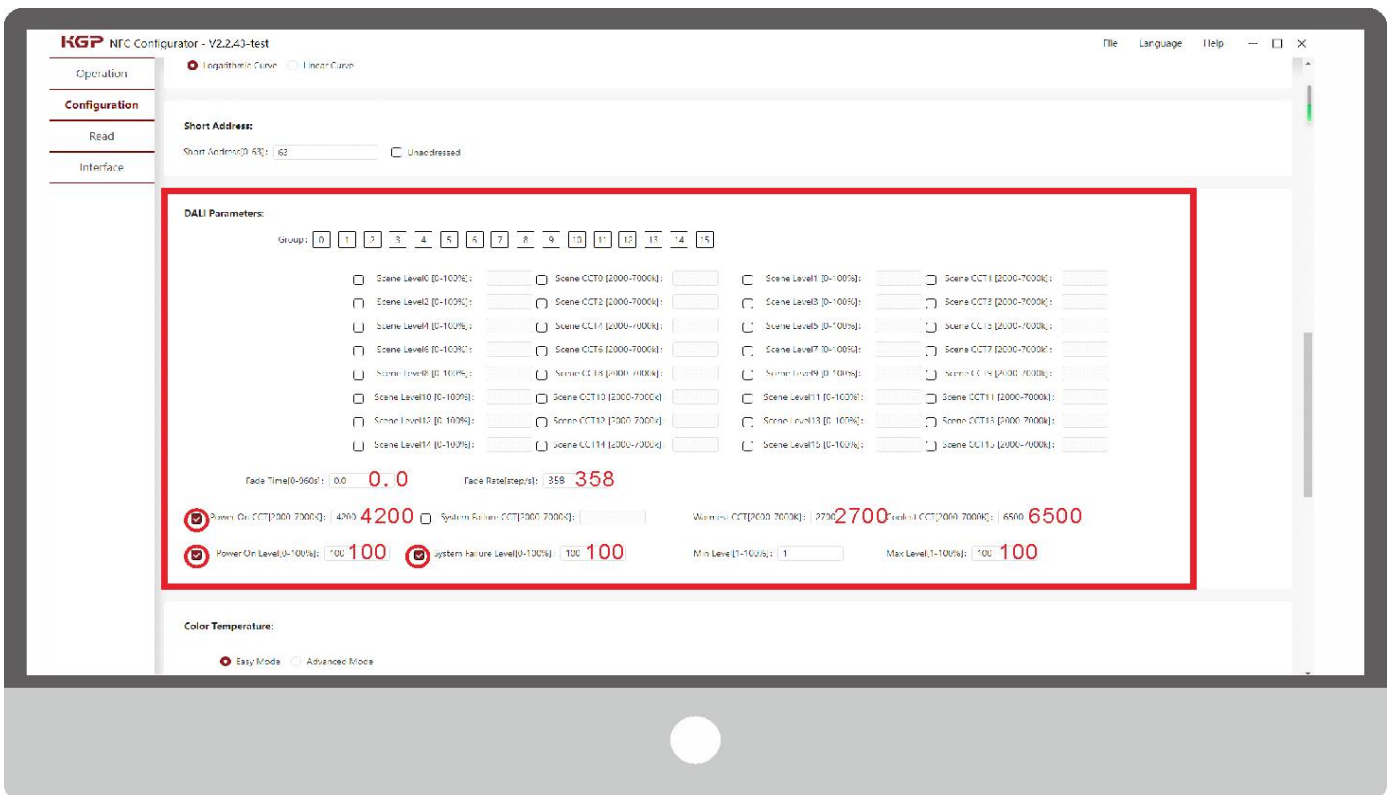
KGP NFC Configurator - V2.2.43-test

File Language Help

Operation

Configuration

Read

Interface

Logarithmic Curve Linear Curve

Short Address:

Short Address[0-63]: 63 Unaddressed

DALI Parameters:

Group: 0 1 2 3 4 5 6 7 8 9 10 11 12 13 14 15

Scene Level0 [0-100%]: Scene CCT0 [2000-7000k]: Scene Level1 [0-100%]: Scene CCT1 [2000-7000k]:
Scene Level2 [0-100%]: Scene CCT2 [2000-7000k]: Scene Level3 [0-100%]: Scene CCT3 [2000-7000k]:
Scene Level4 [0-100%]: Scene CCT4 [2000-7000k]: Scene Level5 [0-100%]: Scene CCT5 [2000-7000k]:
Scene Level6 [0-100%]: Scene CCT6 [2000-7000k]: Scene Level7 [0-100%]: Scene CCT7 [2000-7000k]:
Scene Level8 [0-100%]: Scene CCT8 [2000-7000k]: Scene Level9 [0-100%]: Scene CCT9 [2000-7000k]:
Scene Level10 [0-100%]: Scene CCT10 [2000-7000k]: Scene Level11 [0-100%]: Scene CCT11 [2000-7000k]:
Scene Level12 [0-100%]: Scene CCT12 [2000-7000k]: Scene Level13 [0-100%]: Scene CCT13 [2000-7000k]:
Scene Level14 [0-100%]: Scene CCT14 [2000-7000k]: Scene Level15 [0-100%]: Scene CCT15 [2000-7000k]:

Fade Time(0-960s): 0.0 0.0 Fade Rate(step/s): 358 358

Power On CCT[2000-7000k]: 4200 4200 System Failure CCT[2000-7000k]: Warmest CCT[2000-7000k]: 2700 2700 Coolest CCT[2000-7000k]: 6500 6500

Power On Level(0-100%): 100 100 System Failure Level(0-100%): 100 100 Min Level(1-100%): 1 Max Level(1-100%): 100 100

Color Temperature:

Easy Mode Advanced Mode